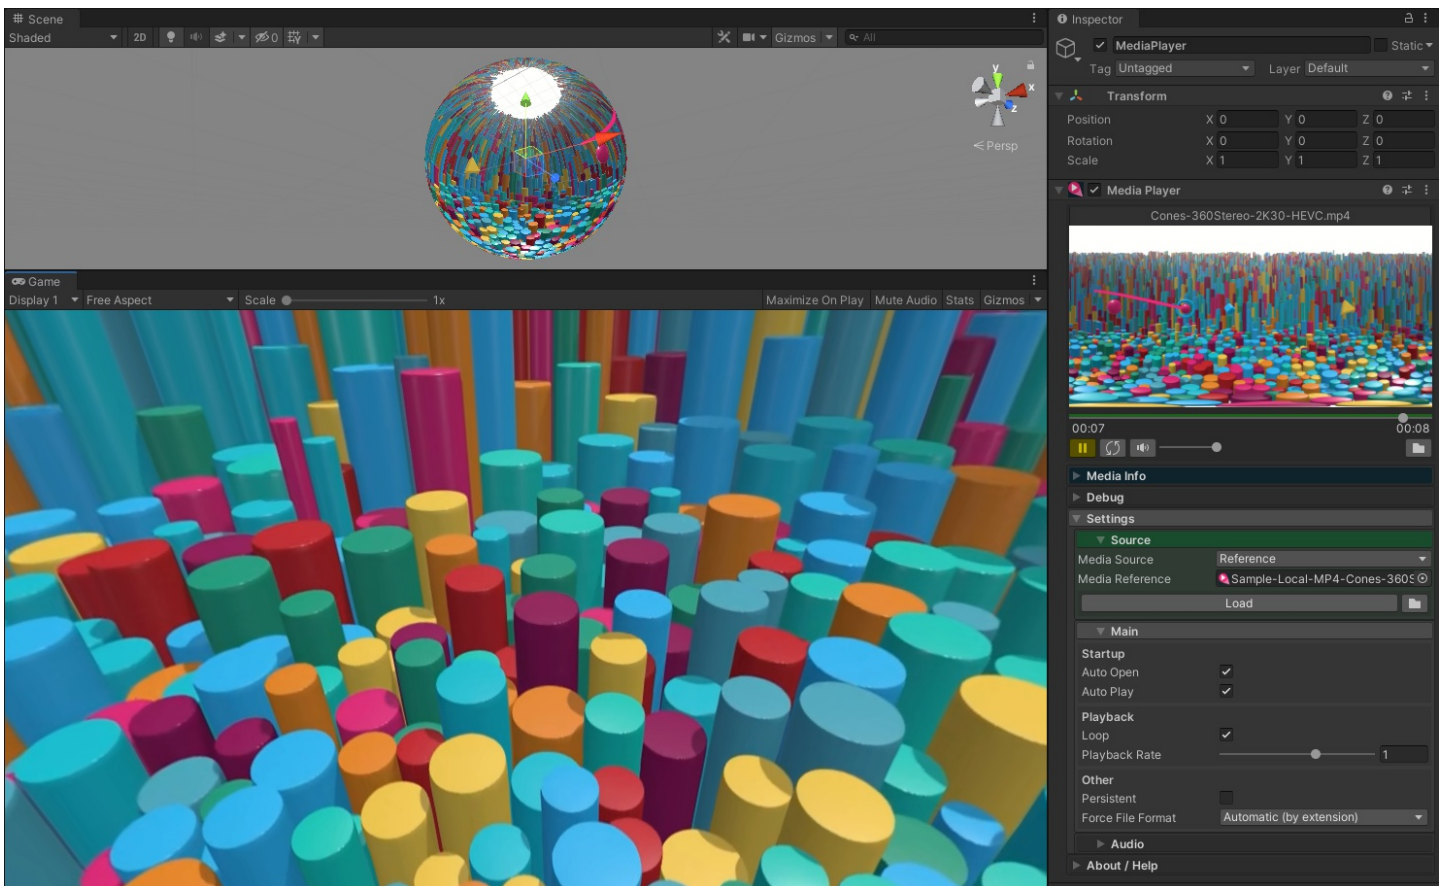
Scene
Shaded
2D
0
Gizmos
All
Persp

Game
Display 1
Free Aspect
Scale
1x
Maximize On Play
Mute Audio
Stats
Gizmos

Inspector
MediaPlayer
Static
Tag Untagged
Layer Default

Transform

| | | | |
|---|---|---|---|
| Position | X 0 | Y 0 | Z 0 |
| Rotation | X 0 | Y 0 | Z 0 |
| Scale | X 1 | Y 1 | Z 1 |

Media Player
Cones-360Stereo-2K30-HEVC.mp4
00:07
00:08

Media Info
Debug
Settings
Source
Media Source Reference
Media Reference Sample-Local-MP4-Cones-360S
Load
Main
Startup
Auto Open
Auto Play
Playback
Loop
Playback Rate 1
Other
Persistent
Force File Format Automatic (by extension)
Audio
About / Help